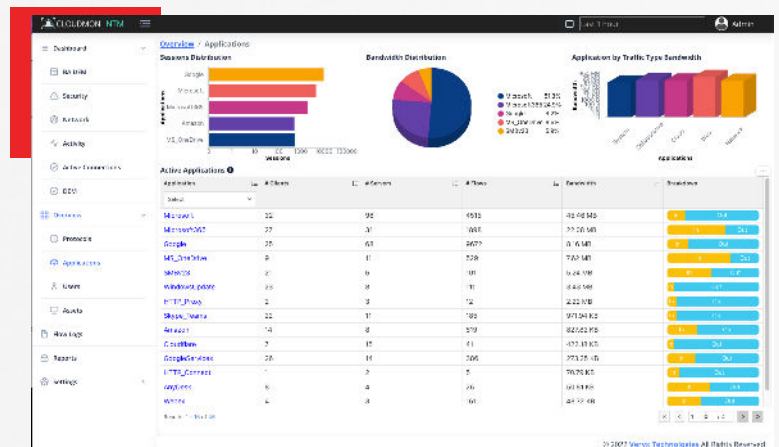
CLOUDMON NTM

Last 1 hour

Admin

Dashboard

NA Grid

Security

Network

Activity

Active Connections

DEV

Overview

Protocols

Applications

Users

Assets

Raw Logs

Reports

Settings

Overview / Applications

Sessions Distribution

Google

Microsoft

Microsoft365

Amazon

MS_OneDrive

Sessions

Bandwidth Distribution

Microsoft 51.3%

Microsoft365

Google

MS_OneDrive

Skype

Application by Traffic Type Bandwidth

Applications

Active Applications

| Application | # Clients | # Servers | # Flows | Bandwidth | Breakdown |
|---|---|---|---|---|---|
| Select | | | | | |
| Microsoft | 32 | 98 | 4603 | 43.46 MB | Out |
| Microsoft365 | 27 | 31 | 1088 | 22.20 MB | Out |
| Google | 29 | 63 | 8672 | 6.16 MB | Out |
| MS_OneDrive | 9 | 11 | 528 | 7.92 MB | Out |
| Skype | 2 | 6 | 101 | 6.24 MB | Out |
| WindowsUpdate | 23 | 8 | 101 | 3.48 MB | Out |
| HTTP_Proxy | 2 | 3 | 12 | 2.22 MB | Out |
| Skype_Teams | 22 | 11 | 185 | 971.94 KB | Out |
| Amazon | 14 | 8 | 579 | 827.83 KB | Out |
| Cloudflare | 7 | 15 | 41 | 422.13 KB | Out |
| GoogleServices | 20 | 14 | 306 | 273.75 KB | Out |
| HTTP_Connect | 1 | 2 | 5 | 79.79 KB | Out |
| AnyDesk | 6 | 4 | 26 | 61.81 KB | Out |
| Whois | 6 | 3 | 60 | 44.22 KB | Out |

© 2022 Vervo Technologies All Rights Reserved